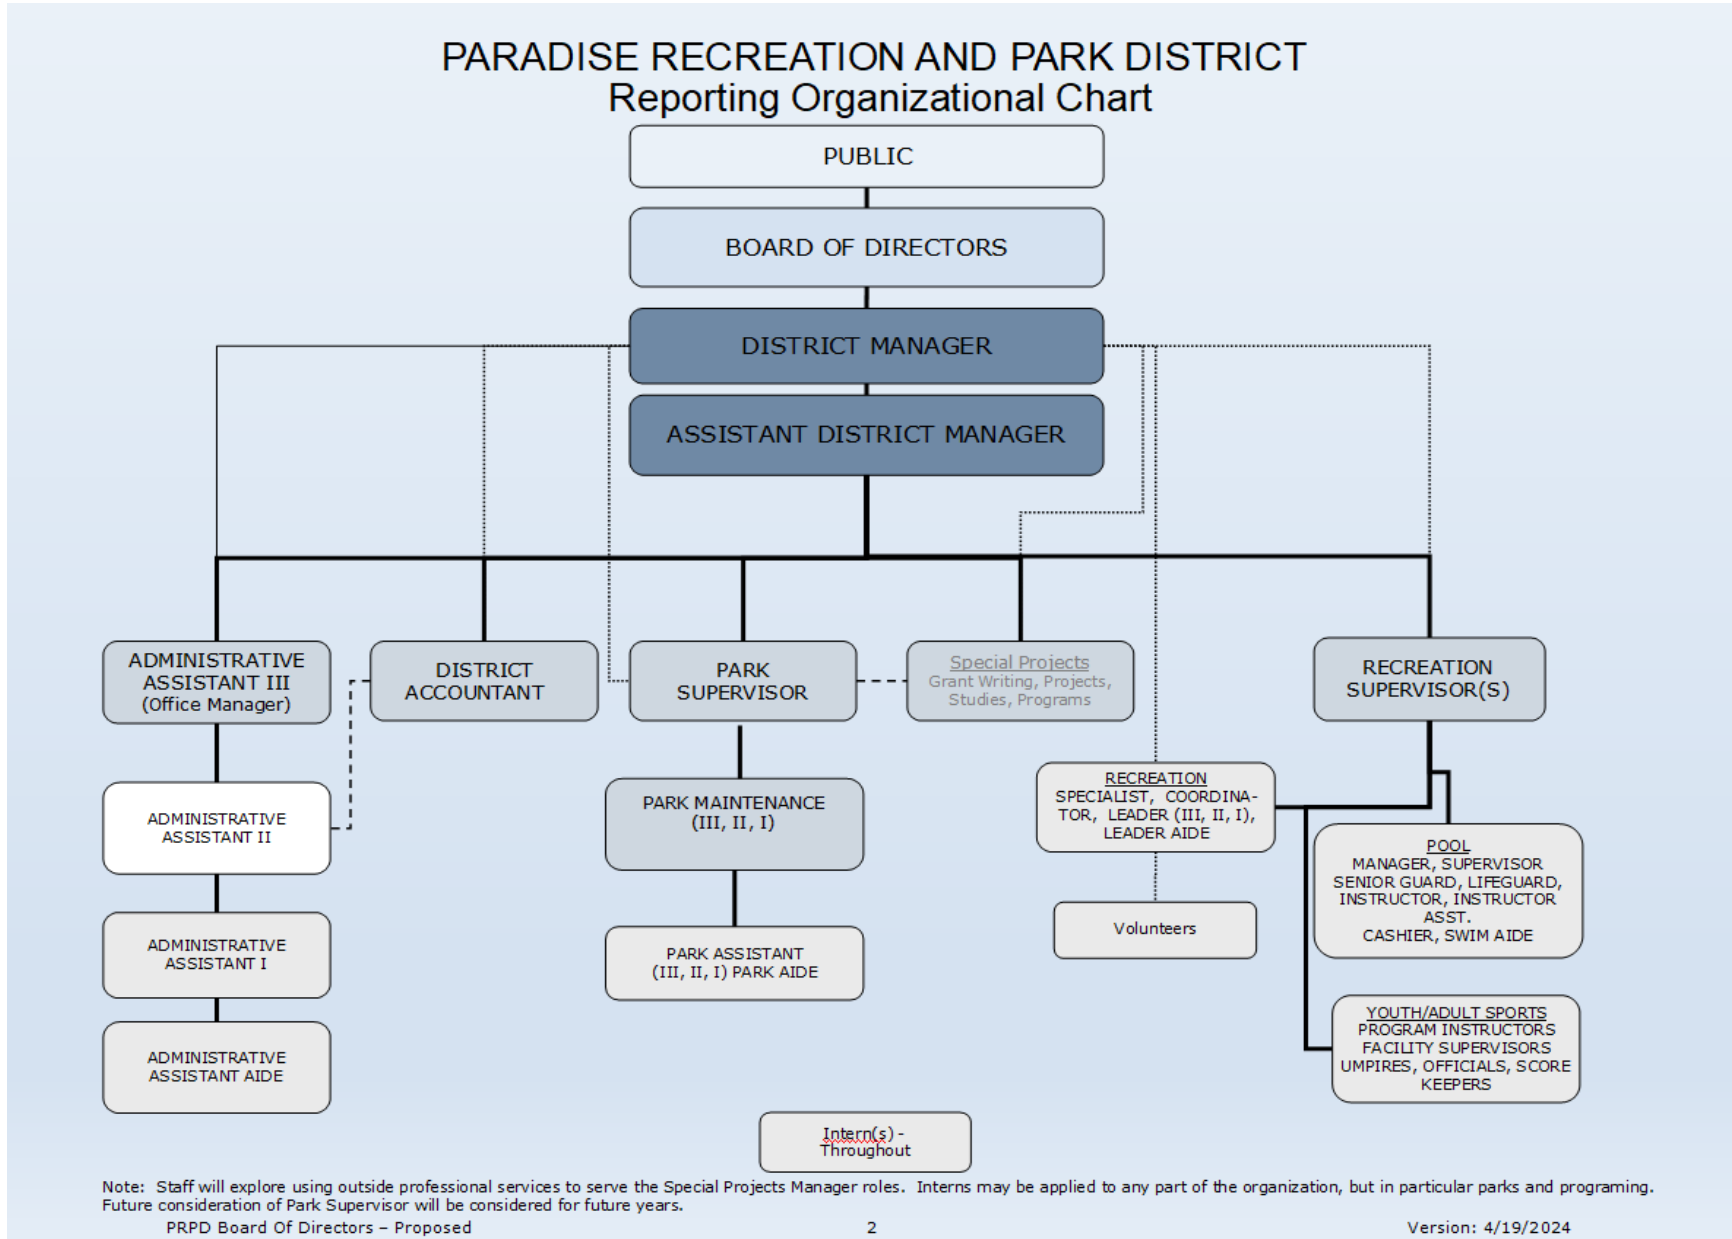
PARADISE RECREATION AND PARK DISTRICT
Reporting Organizational Chart

PUBLIC

BOARD OF DIRECTORS

DISTRICT MANAGER

ASSISTANT DISTRICT MANAGER

ADMINISTRATIVE ASSISTANT III (Office Manager)

DISTRICT ACCOUNTANT

PARK SUPERVISOR

Special Projects
Grant Writing, Projects, Studies, Programs

RECREATION SUPERVISOR(S)

ADMINISTRATIVE ASSISTANT II

ADMINISTRATIVE ASSISTANT I

ADMINISTRATIVE ASSISTANT AIDE

PARK MAINTENANCE (III, II, I)

PARK ASSISTANT (III, II, I) PARK AIDE

RECREATION
SPECIALIST, COORDINATOR, LEADER (III, II, I), LEADER AIDE

Volunteers

POOL
MANAGER, SUPERVISOR SENIOR GUARD, LIFEGUARD, INSTRUCTOR, INSTRUCTOR ASST. CASHIER, SWIM AIDE

YOUTH/ADULT SPORTS
PROGRAM INSTRUCTORS FACILITY SUPERVISORS UMPIRES, OFFICIALS, SCORE KEEPERS

Intern(s) - Throughout

Note: Staff will explore using outside professional services to serve the Special Projects Manager roles. Interns may be applied to any part of the organization, but in particular parks and programing. Future consideration of Park Supervisor will be considered for future years.

PRPD Board Of Directors – Proposed 2 Version: 4/19/2024